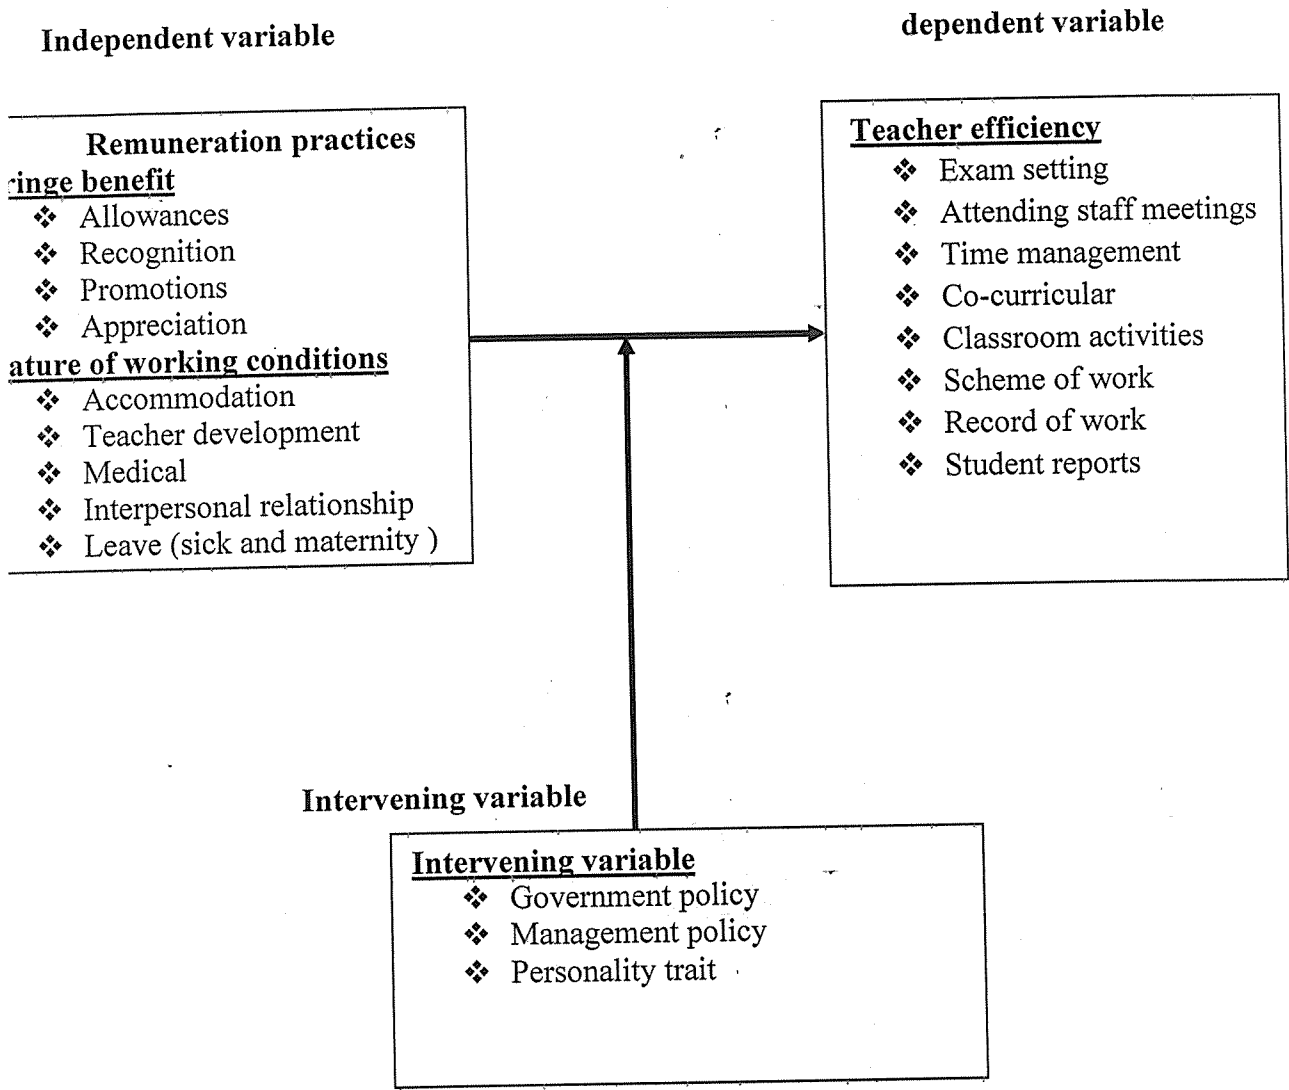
Independent variable

dependent variable

Remuneration practices

ringe benefit

❖ Allowances
❖ Recognition
❖ Promotions
❖ Appreciation

ature of working conditions

❖ Accommodation
❖ Teacher development
❖ Medical
❖ Interpersonal relationship
❖ Leave (sick and maternity )

Teacher efficiency

❖ Exam setting
❖ Attending staff meetings
❖ Time management
❖ Co-curricular
❖ Classroom activities
❖ Scheme of work
❖ Record of work
❖ Student reports

Intervening variable

Intervening variable

❖ Government policy
❖ Management policy
❖ Personality trait